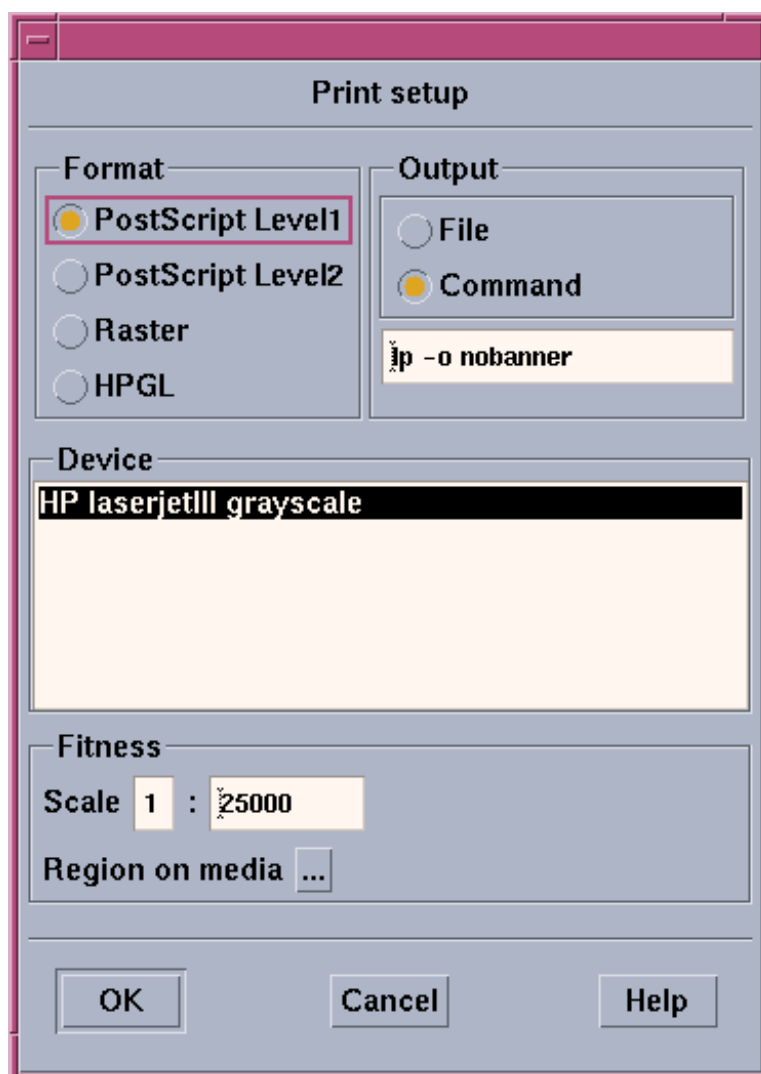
Print setup

Format

PostScript Level1

PostScript Level2

Raster

HPGL

Output

File

Command

lp -o nobanner

Device

HP laserjetIII grayscale

Fitness

Scale 1 : 25000

Region on media ...

OK

Cancel

Help